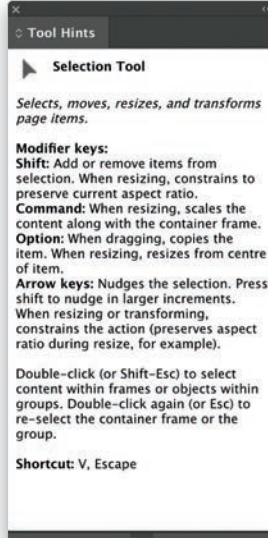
Tool Hints

Selection Tool

Selects, moves, resizes, and transforms page items.

Modifier keys:
Shift: Add or remove items from selection. When resizing, constrains to preserve current aspect ratio.
Command: When resizing, scales the content along with the container frame.
Option: When dragging, copies the item. When resizing, resizes from centre of item.
Arrow keys: Nudges the selection. Press shift to nudge in larger increments. When resizing or transforming, constrains the action (preserves aspect ratio during resize, for example).

Double-click (or Shift-Esc) to select content within frames or objects within groups. Double-click again (or Esc) to re-select the container frame or the group.

Shortcut: V, Escape